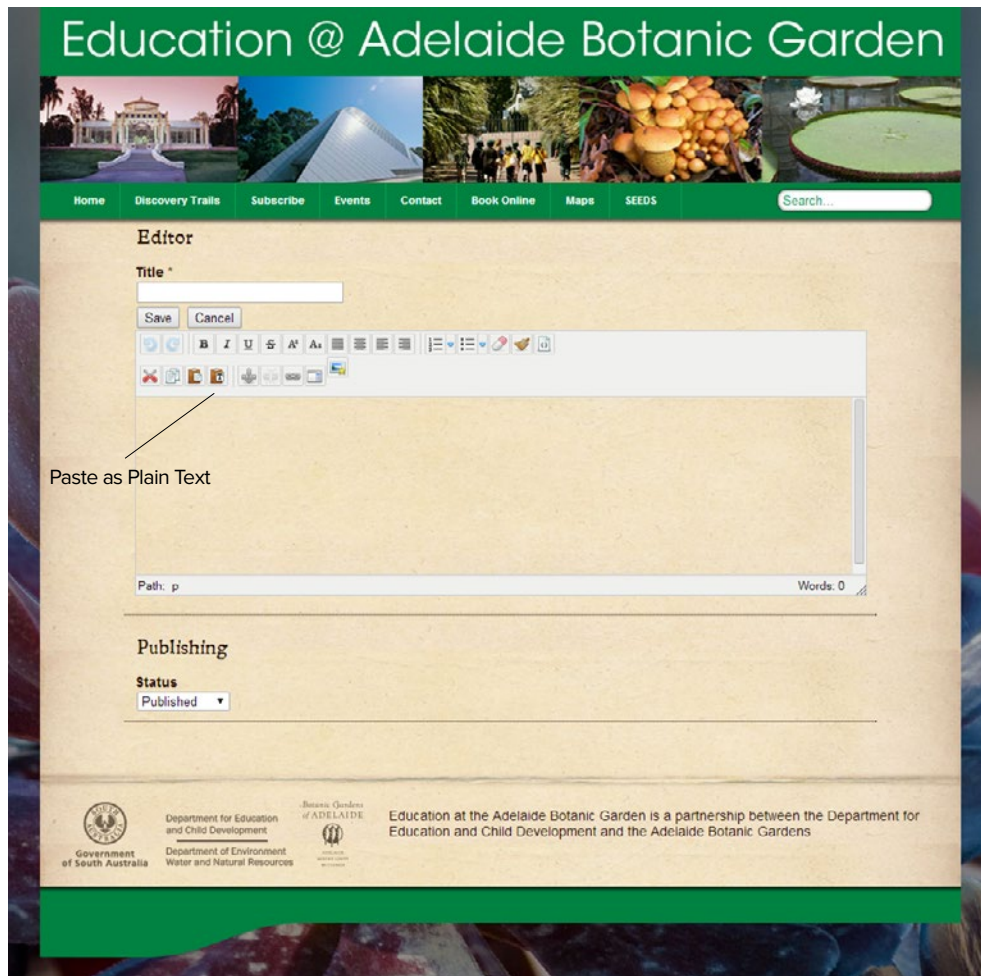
Education @ Adelaide Botanic Garden

Home Discovery Trails Subscribe Events Contact Book Online Maps SEEDS

Search...

Editor

Title *

Save Cancel

Paste as Plain Text

Path: p

Words: 0

Publishing

Status

Published

Government of South Australia

Department for Education and Child Development

Department of Environment Water and Natural Resources

Botanic Gardens of ADELAIDE

Education at the Adelaide Botanic Garden is a partnership between the Department for Education and Child Development and the Adelaide Botanic Gardens